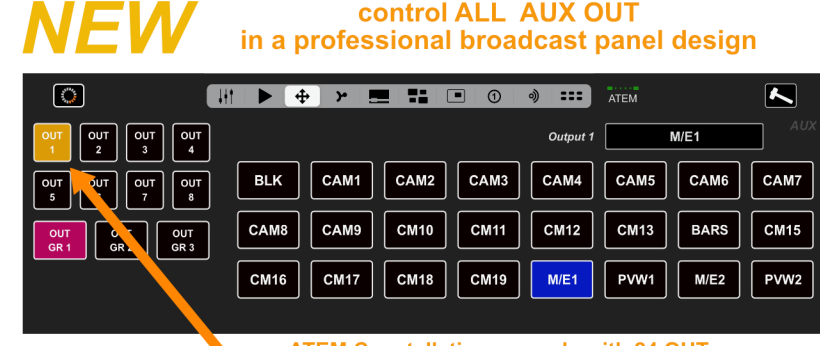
NEW

control ALL AUX OUT
in a professional broadcast panel design

ATEM

Output 1
M/E1
AUX

OUT 1
OUT 2
OUT 3
OUT 4
OUT 5
OUT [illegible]
OUT 7
OUT 8
OUT GR 1
OUT GR 2
OUT GR 3

BLK
CAM1
CAM2
CAM3
CAM4
CAM5
CAM6
CAM7
CAM8
CAM9
CM10
CM11
CM12
CM13
BARS
CM15
CM16
CM17
CM18
CM19
M/E1
PVW1
M/E2
PVW2

ATEM Constellation ... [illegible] with 24 OUT